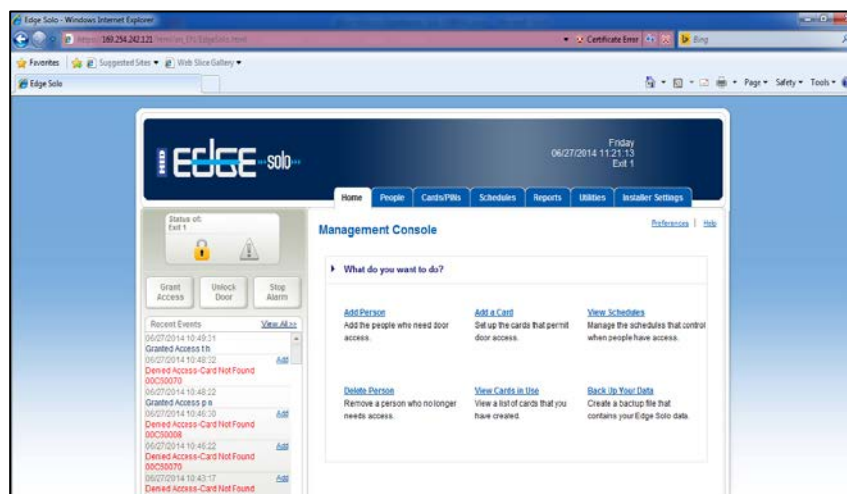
Edge Solo - Windows Internet Explorer

https://169.254.242.121 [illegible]

Certificate Error

Bing

Favorites | Suggested Sites ▾ Web Slice Gallery ▾

Edge Solo

Page ▾ Safety ▾ Tools ▾

EDGE solo

Friday
06/27/2014 11:21:13
Exit 1

Home | People | Cards/PINs | Schedules | Reports | Utilities | Installer Settings

Status of:
Exit 1

Grant Access | Unlock Door | Stop Alarm

Recent Events View All>>
06/27/2014 10:49:31
Granted Access t h
06/27/2014 10:48:32 Add
Denied Access-Card Not Found
00C50070
06/27/2014 10:48:22
Granted Access p n
06/27/2014 10:46:30 Add
Denied Access-Card Not Found
00C50008
06/27/2014 10:46:22 Add
Denied Access-Card Not Found
00C50070
06/27/2014 10:43:17 Add
Denied Access-Card Not Found

Preferences | Help

Management Console

What do you want to do?

Add Person
Add the people who need door access.

Add a Card
Set up the cards that permit door access.

View Schedules
Manage the schedules that control when people have access.

Delete Person
Remove a person who no longer needs access.

View Cards in Use
View a list of cards that you have created.

Back Up Your Data
Create a backup file that contains your Edge Solo data.